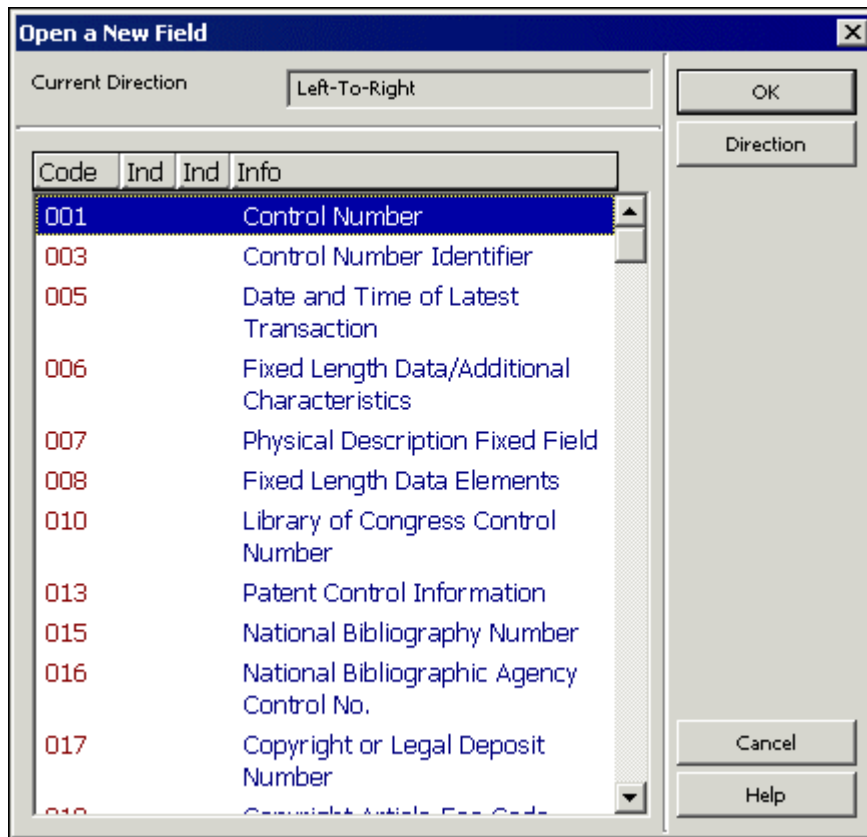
Open a New Field

Current Direction
Left-To-Right

OK
Direction

| Code | Ind | Ind | Info |
|---|---|---|---|
| 001 | | | Control Number |
| 003 | | | Control Number Identifier |
| 005 | | | Date and Time of Latest Transaction |
| 006 | | | Fixed Length Data/Additional Characteristics |
| 007 | | | Physical Description Fixed Field |
| 008 | | | Fixed Length Data Elements |
| 010 | | | Library of Congress Control Number |
| 013 | | | Patent Control Information |
| 015 | | | National Bibliography Number |
| 016 | | | National Bibliographic Agency Control No. |
| 017 | | | Copyright or Legal Deposit Number |
| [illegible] | | | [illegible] |

Cancel
Help